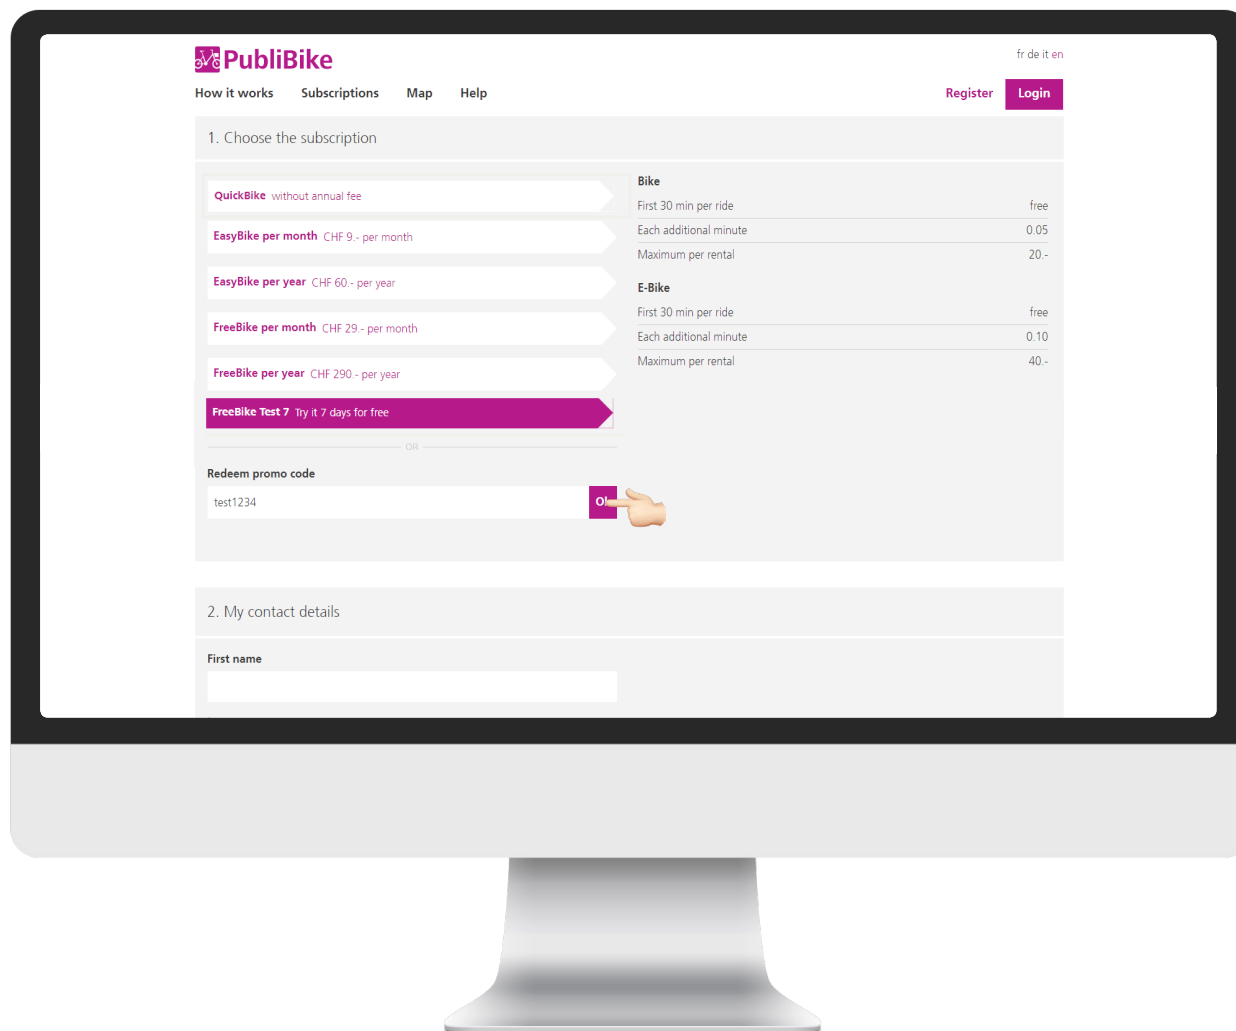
PubliBike

fr de it en

How it works Subscriptions Map Help

Register Login

1. Choose the subscription

QuickBike without annual fee

EasyBike per month CHF 9.- per month

EasyBike per year CHF 60.- per year

FreeBike per month CHF 29.- per month

FreeBike per year CHF 290.- per year

FreeBike Test 7 Try it 7 days for free

OR

Redeem promo code

test1234

O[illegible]

Bike

| | |
|---|---|
| First 30 min per ride | free |
| Each additional minute | 0.05 |
| Maximum per rental | 20.- |

E-Bike

| | |
|---|---|
| First 30 min per ride | free |
| Each additional minute | 0.10 |
| Maximum per rental | 40.- |

2. My contact details

First name